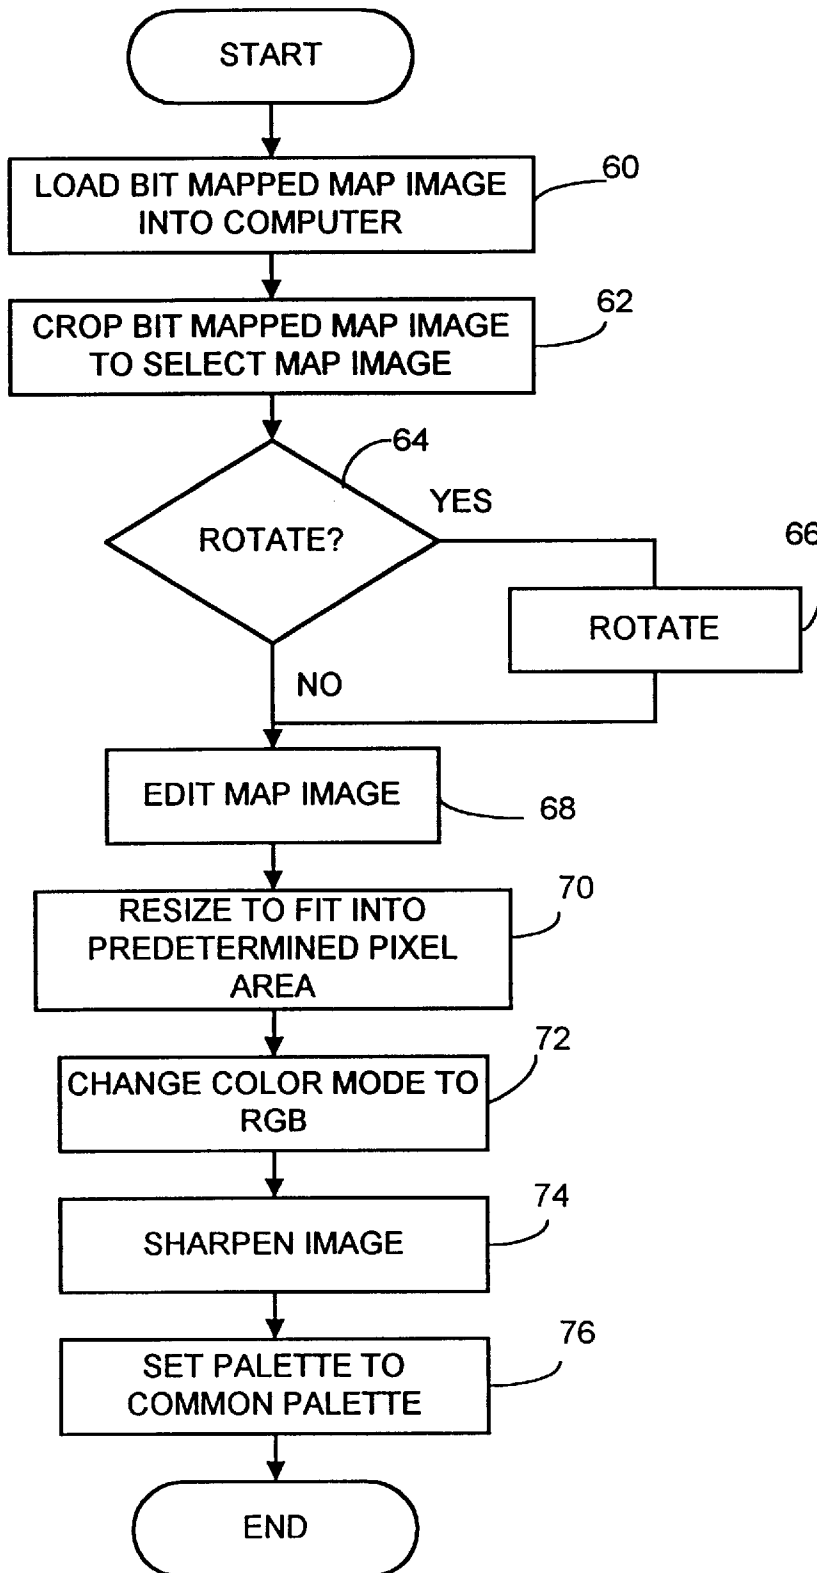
START

LOAD BIT MAPPED MAP IMAGE INTO COMPUTER

60

CROP BIT MAPPED MAP IMAGE TO SELECT MAP IMAGE

62

64

ROTATE?

YES

66

ROTATE

NO

EDIT MAP IMAGE

68

RESIZE TO FIT INTO PREDETERMINED PIXEL AREA

70

CHANGE COLOR MODE TO RGB

72

SHARPEN IMAGE

74

SET PALETTE TO COMMON PALETTE

76

END